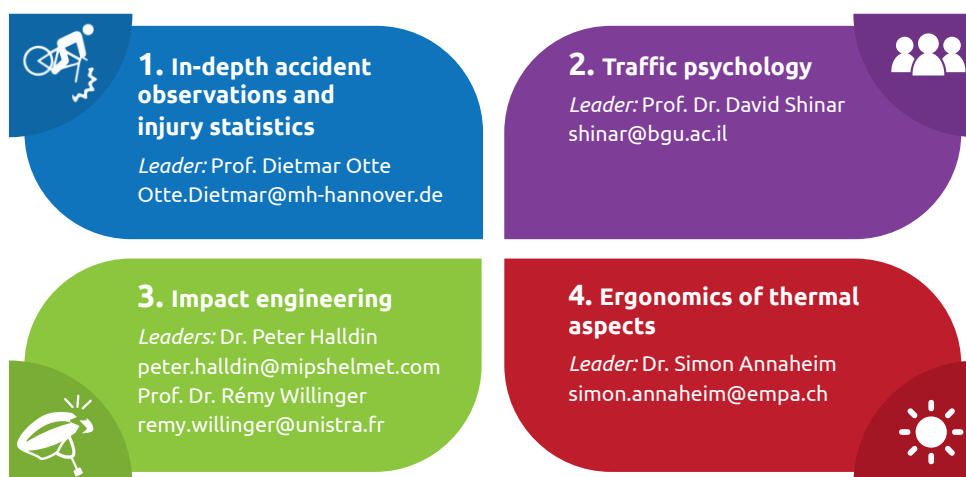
1. In-depth accident observations and injury statistics

Leader: Prof. Dietmar Otte
Otte.Dietmar@mh-hannover.de

2. Traffic psychology

Leader: Prof. Dr. David Shinar
shinar@bgu.ac.il

3. Impact engineering

Leaders: Dr. Peter Halldin
peter.halldin@mipshelmet.com
Prof. Dr. Rémy Willinger
remy.willinger@unistra.fr

4. Ergonomics of thermal aspects

Leader: Dr. Simon Annaheim
simon.annaheim@empa.ch